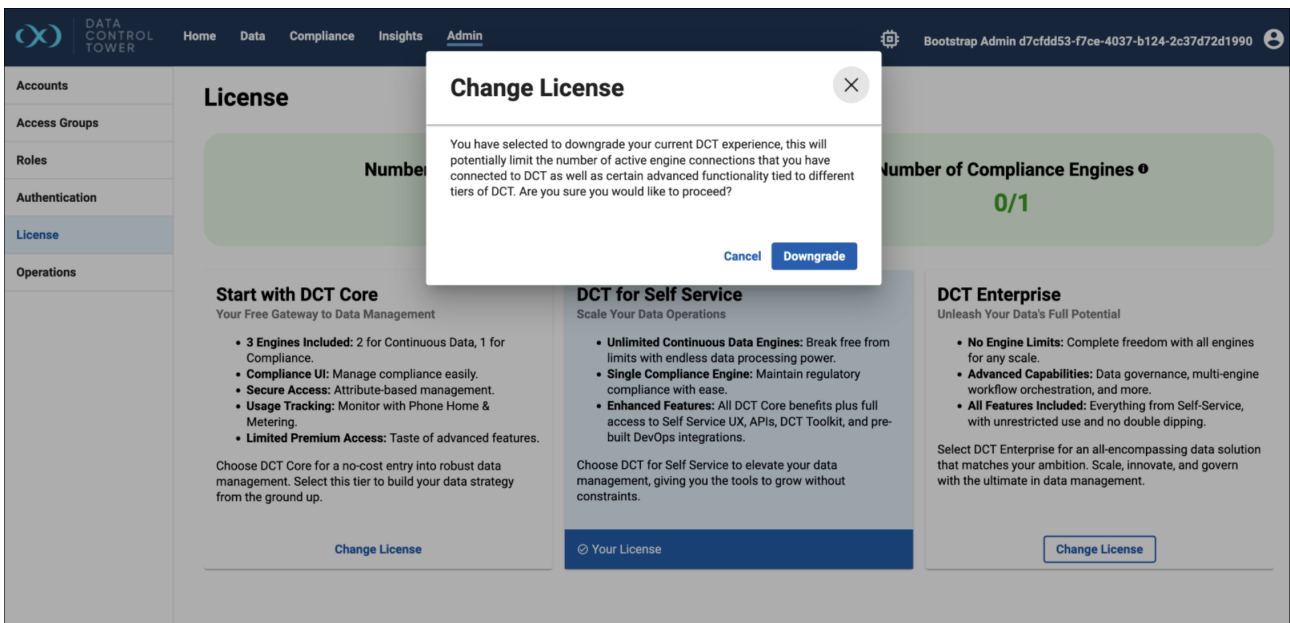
DATA CONTROL TOWER

Home Data Compliance Insights Admin

Bootstrap Admin d7cfdd53-f7ce-4037-b124-2c37d72d1990

Accounts
Access Groups
Roles
Authentication
License
Operations

License

Number

Number of Compliance Engines
0/1

Change License

You have selected to downgrade your current DCT experience, this will potentially limit the number of active engine connections that you have connected to DCT as well as certain advanced functionality tied to different tiers of DCT. Are you sure you would like to proceed?

Cancel Downgrade

Start with DCT Core
Your Free Gateway to Data Management

- **3 Engines Included:** 2 for Continuous Data, 1 for Compliance.
- **Compliance UI:** Manage compliance easily.
- **Secure Access:** Attribute-based management.
- **Usage Tracking:** Monitor with Phone Home & Metering.
- **Limited Premium Access:** Taste of advanced features.

Choose DCT Core for a no-cost entry into robust data management. Select this tier to build your data strategy from the ground up.

Change License

DCT for Self Service
Scale Your Data Operations

- **Unlimited Continuous Data Engines:** Break free from limits with endless data processing power.
- **Single Compliance Engine:** Maintain regulatory compliance with ease.
- **Enhanced Features:** All DCT Core benefits plus full access to Self Service UX, APIs, DCT Toolkit, and pre-built DevOps integrations.

Choose DCT for Self Service to elevate your data management, giving you the tools to grow without constraints.

Your License

DCT Enterprise
Unleash Your Data's Full Potential

- **No Engine Limits:** Complete freedom with all engines for any scale.
- **Advanced Capabilities:** Data governance, multi-engine workflow orchestration, and more.
- **All Features Included:** Everything from Self-Service, with unrestricted use and no double dipping.

Select DCT Enterprise for an all-encompassing data solution that matches your ambition. Scale, innovate, and govern with the ultimate in data management.

Change License